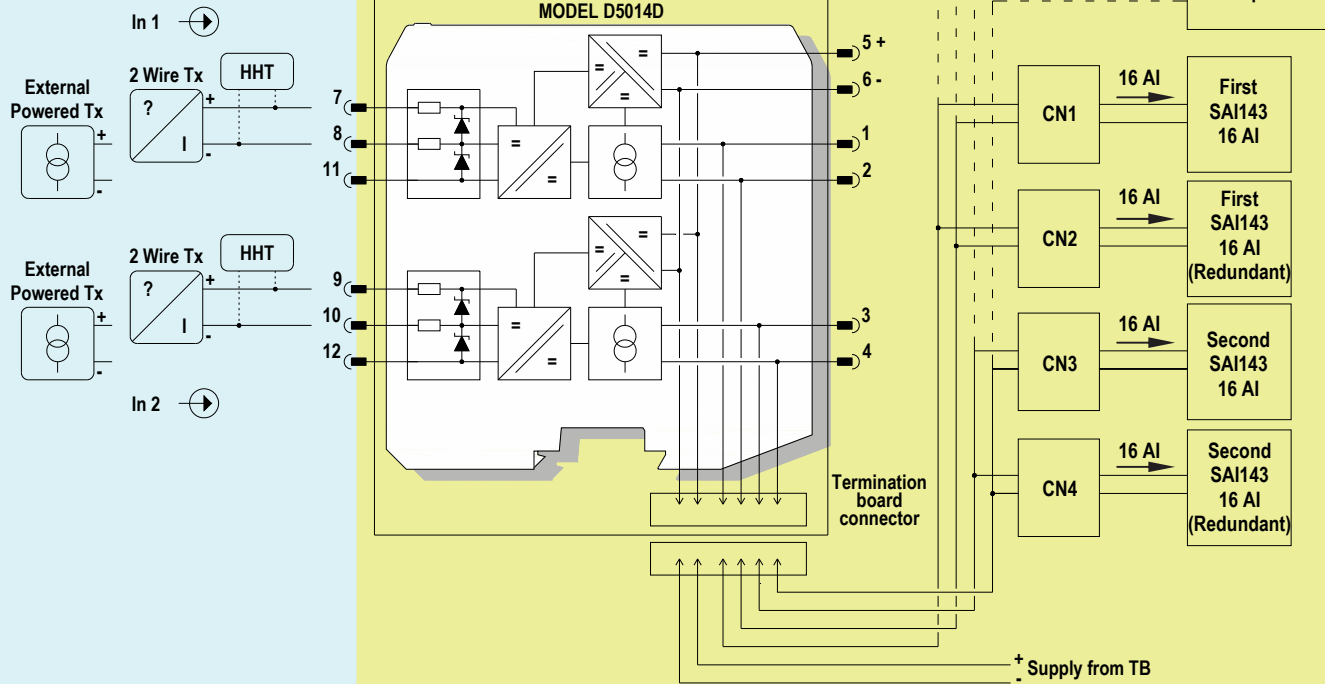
In 1

External Powered Tx

+

-

2 Wire Tx

?

I

+

-

HHT

In 2

External Powered Tx

+

-

2 Wire Tx

?

I

+

-

HHT

MODEL D5014D

7

8

11

9

10

12

=

=

=

=

=

=

=

=

=

=

5 +

6 -

1

2

3

4

Termination board connector

CN1

CN2

CN3

CN4

16 AI

16 AI

16 AI

16 AI

First SAI143 16 AI

First SAI143 16 AI (Redundant)

Second SAI143 16 AI

Second SAI143 16 AI (Redundant)

+ Supply from TB
-